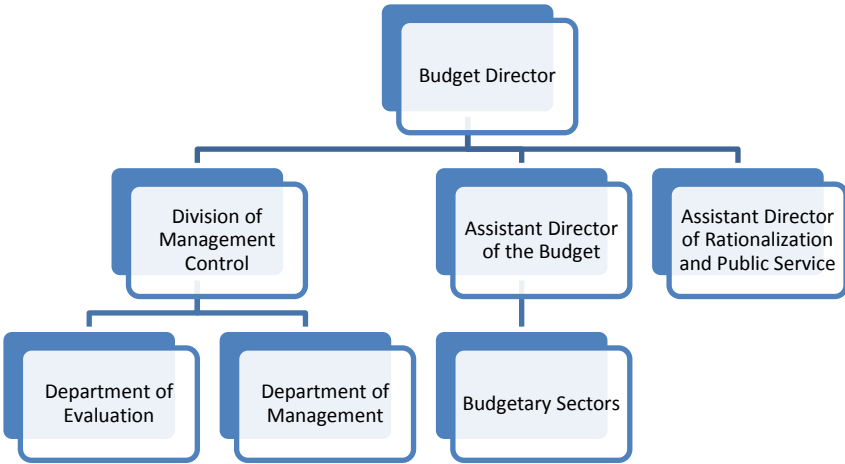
Budget Director

Division of Management Control

Assistant Director of the Budget

Assistant Director of Rationalization and Public Service

Department of Evaluation

Department of Management

Budgetary Sectors